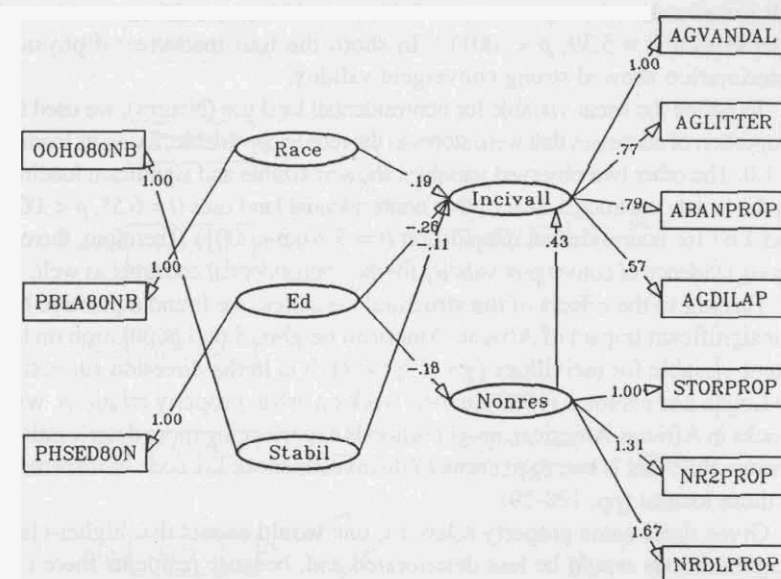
OOH080NB

PBLA80NB

PHSED80N

Race

Ed

Stabil

1.00

1.00

1.00

.19

-.26

.11

-.18

Incivall

Nonres

.43

1.00

.77

.79

.57

1.00

1.31

1.67

AGVANDAL

AGLITTER

ABANPROP

AGDILAP

STORPROP

NR2PROP

NRDLPROP